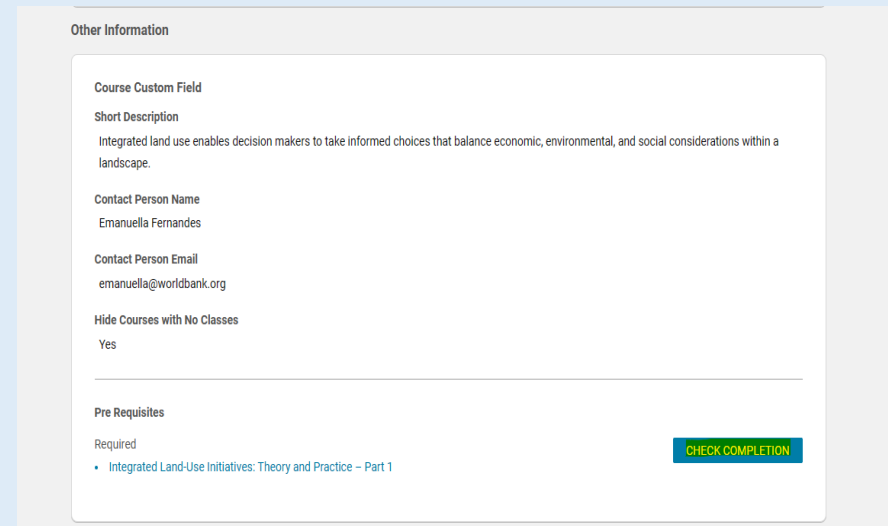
Other Information

Course Custom Field

Short Description

Integrated land use enables decision makers to take informed choices that balance economic, environmental, and social considerations within a landscape.

Contact Person Name

Emanuella Fernandes

Contact Person Email

emanuella@worldbank.org

Hide Courses with No Classes

Yes

Pre Requisites

Required

• Integrated Land-Use Initiatives: Theory and Practice – Part 1

CHECK COMPLETION